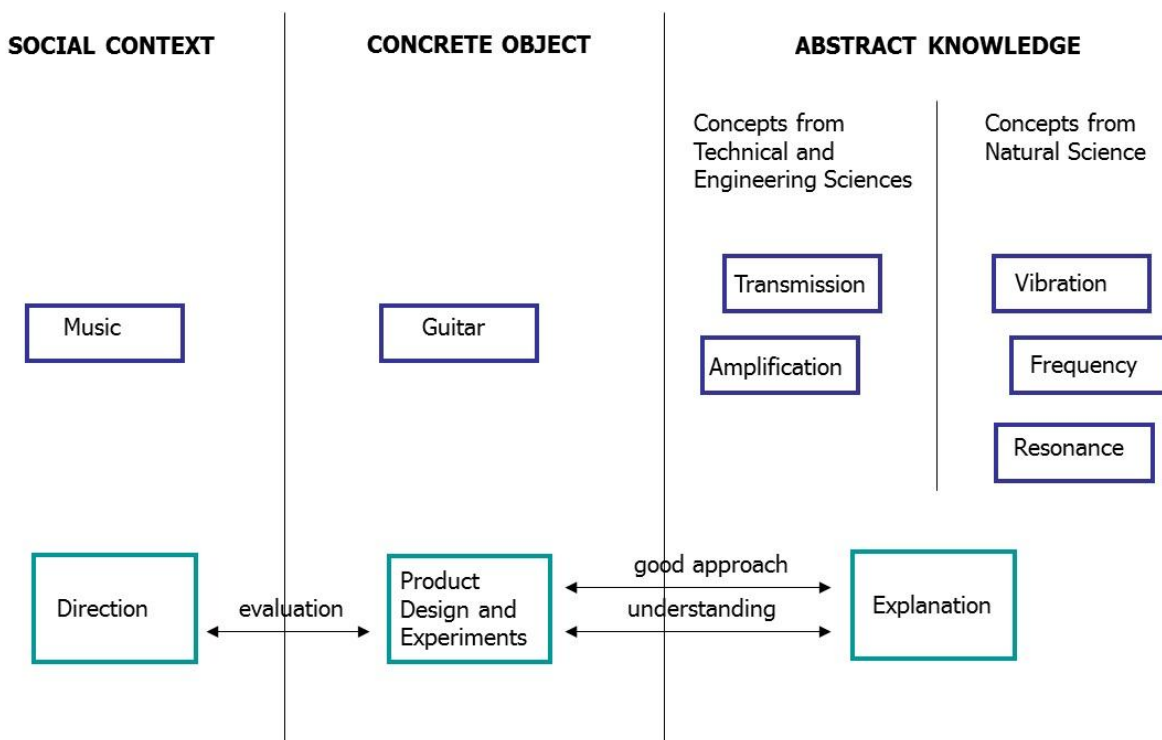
SOCIAL CONTEXT

CONCRETE OBJECT

ABSTRACT KNOWLEDGE

Concepts from Technical and Engineering Sciences

Concepts from Natural Science

Transmission

Vibration

Music

Guitar

Amplification

Frequency

Resonance

Direction

evaluation

Product Design and Experiments

good approach

understanding

Explanation